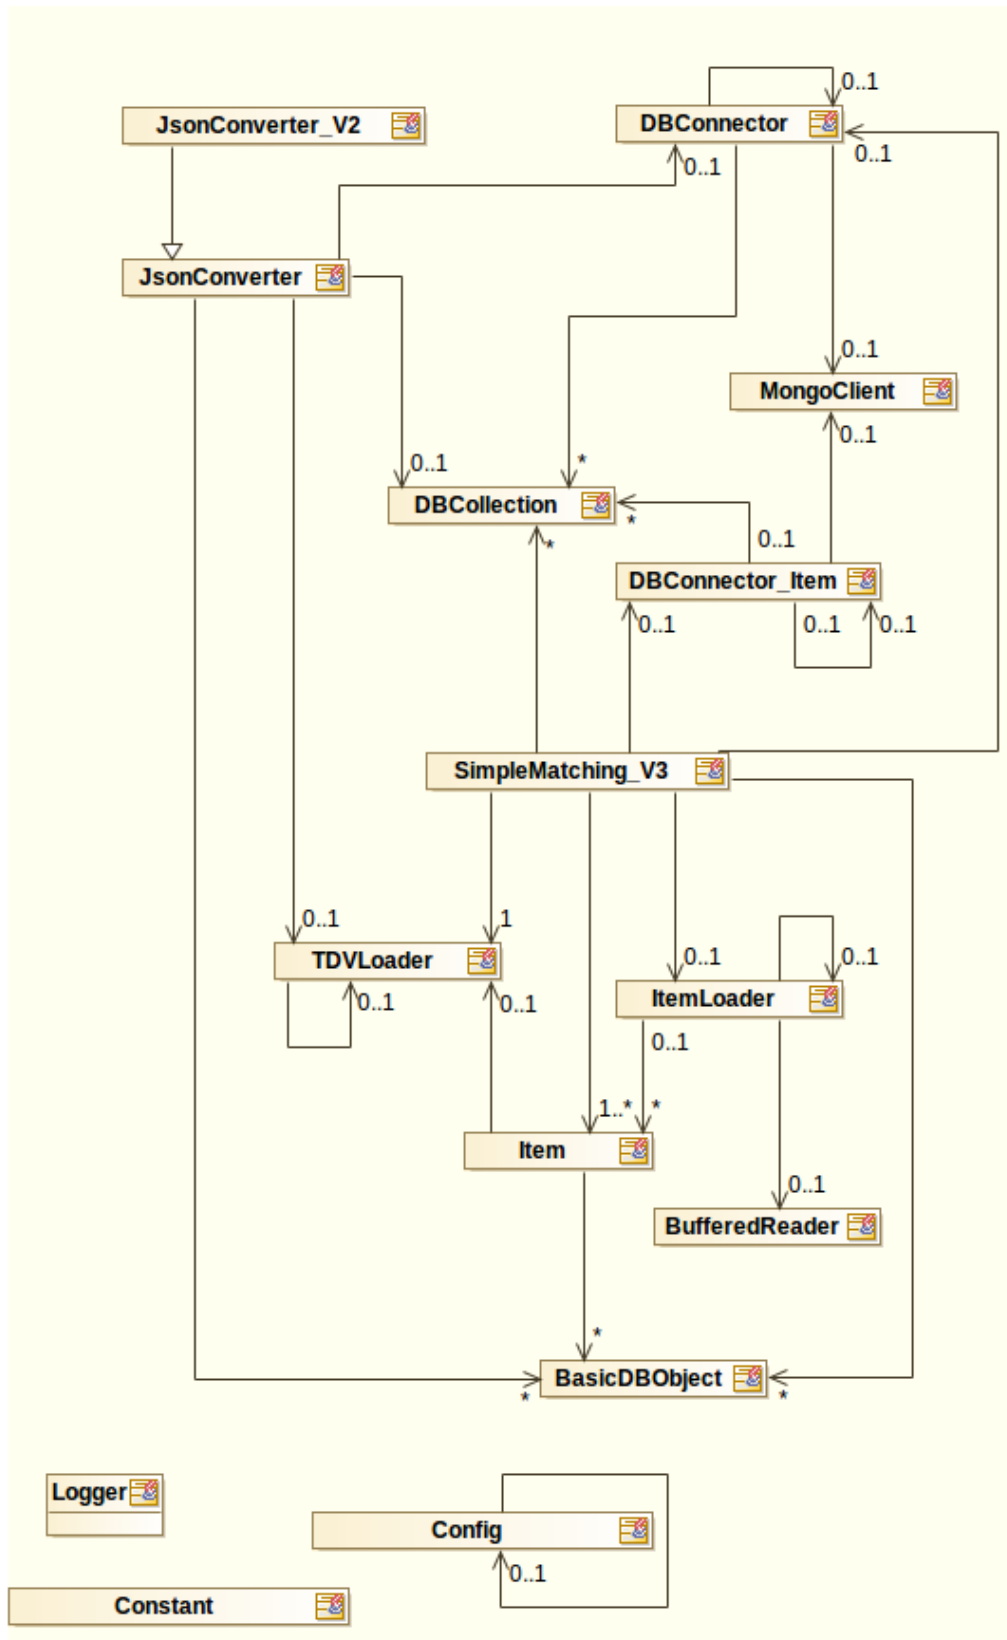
0..1
JsonConverter_V2
DBConnector
0..1
0..1
JsonConverter
0..1
MongoClient
0..1
0..1
*
DBCollection
*
0..1
*
DBConnector_Item
0..1
0..1
0..1
SimpleMatching_V3
0..1
1
0..1
0..1
TDVLoader
ItemLoader
0..1
0..1
0..1
1..*
*
Item
0..1
BufferedReader
*
BasicDBObject
*
*
Logger
Config
0..1
Constant